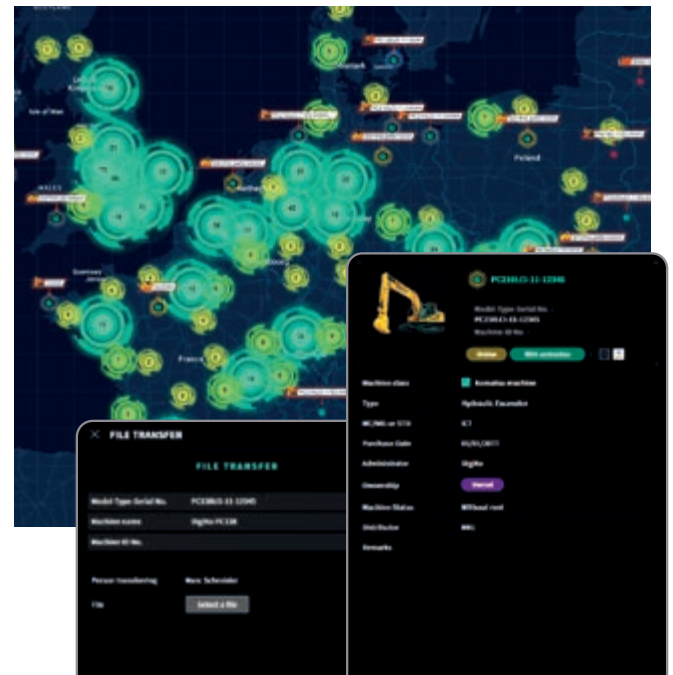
Poland

France

FILE TRANSFER

FILE TRANSFER

| Model Type Serial No. | PC210LCi-11-12345 |
|---|---|
| Machine name | Digito PC210 |
| Machine ID No. | |

Person transferring Marc Schneider

File Select a file

PC210LCi-11-12345

Model Type Serial No.
PC210LCi-11-12345
Machine ID No.

Online

| Machine class | Komatsu machine |
|---|---|
| Type | Hydraulic Excavator |
| MC/MG or STD | ICT |
| Purchase Date | 01/01/2017 |
| Administrator | Digito |
| Ownership | Owned |
| Machine Status | Without rent |
| Distributor | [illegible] |
| Remarks | |